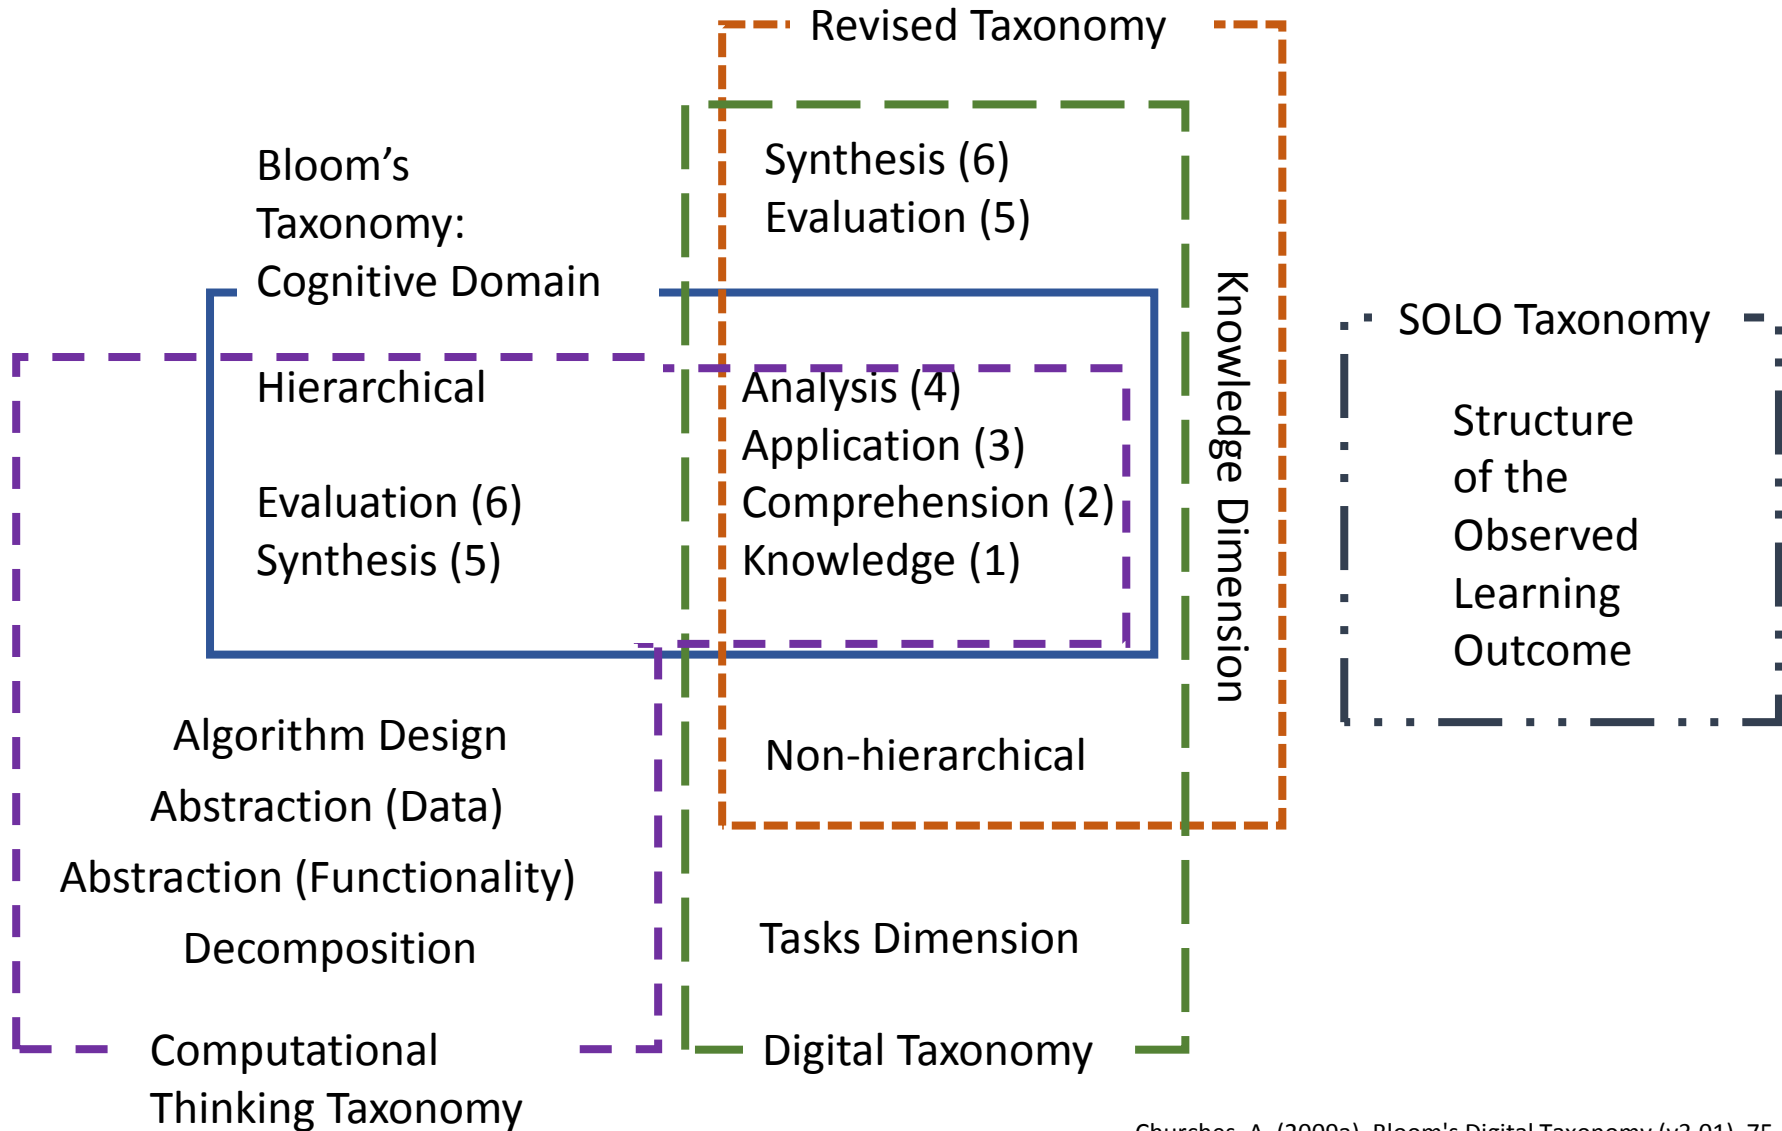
Revised Taxonomy

Bloom's Taxonomy: Cognitive Domain

Synthesis (6)
Evaluation (5)

Knowledge Dimension

SOLO Taxonomy

Hierarchical

Evaluation (6)
Synthesis (5)

Analysis (4)
Application (3)
Comprehension (2)
Knowledge (1)

Structure of the Observed Learning Outcome

Algorithm Design
Abstraction (Data)
Abstraction (Functionality)
Decomposition

Non-hierarchical

Tasks Dimension

Computational Thinking Taxonomy

Digital Taxonomy

Churches, A. (2009a). Bloom's Digital Taxonomy (v3.01). 75